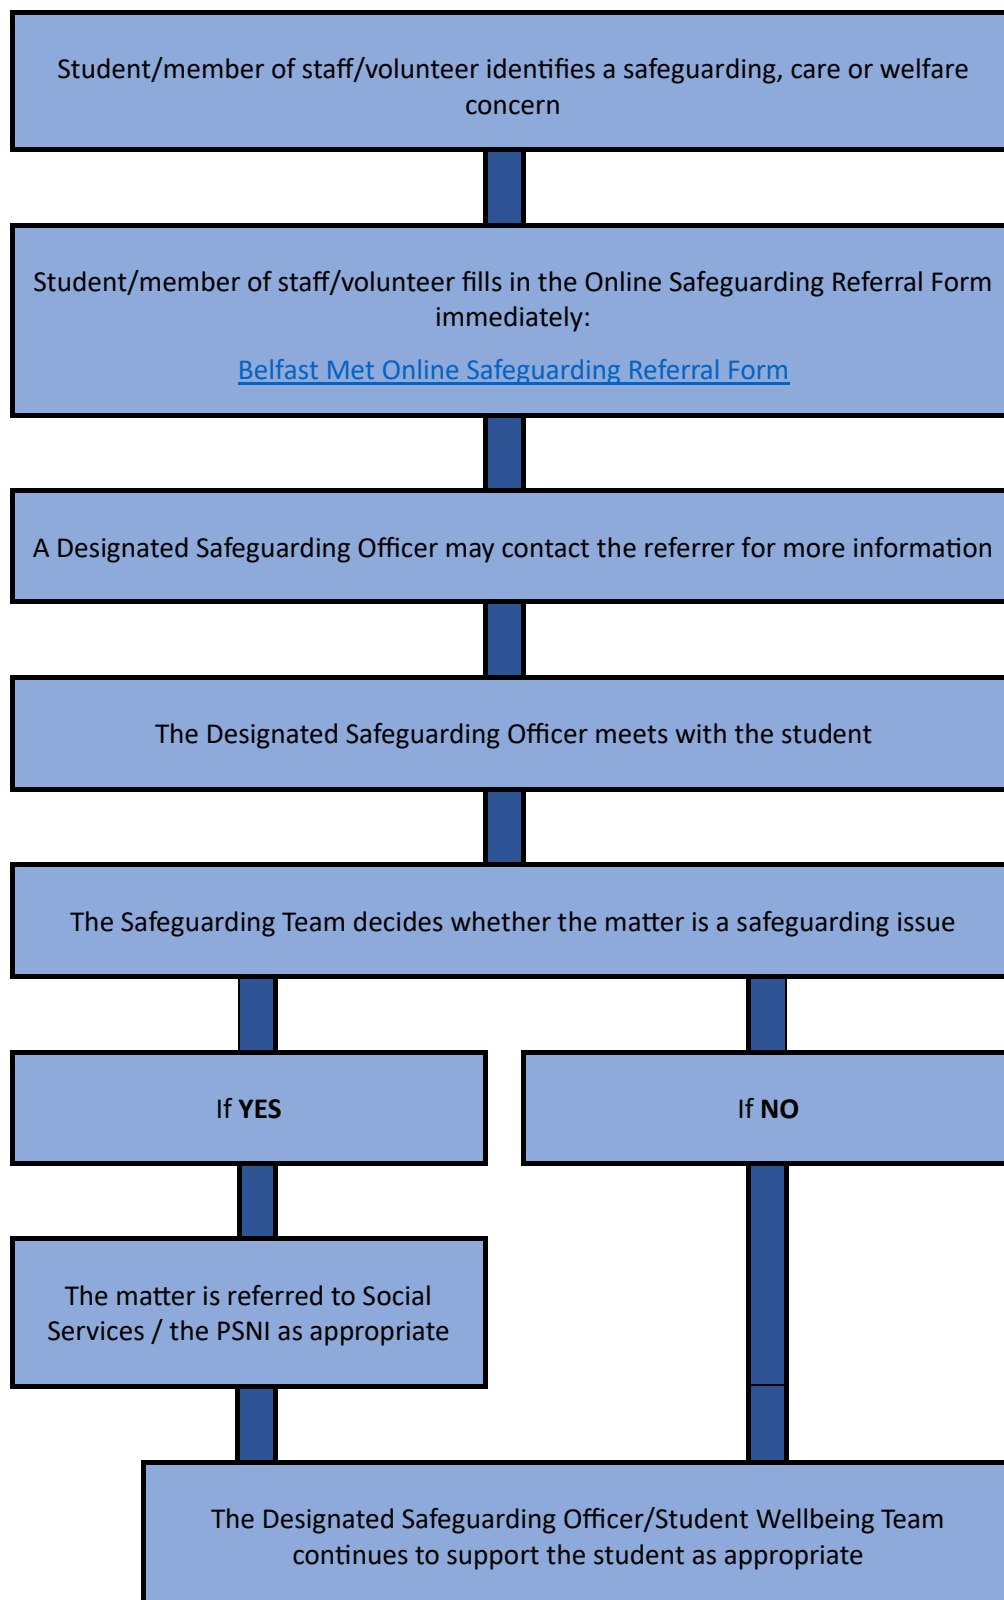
Student/member of staff/volunteer identifies a safeguarding, care or welfare concern

Student/member of staff/volunteer fills in the Online Safeguarding Referral Form immediately:

Belfast Met Online Safeguarding Referral Form

A Designated Safeguarding Officer may contact the referrer for more information

The Designated Safeguarding Officer meets with the student

The Safeguarding Team decides whether the matter is a safeguarding issue

If **YES**

If **NO**

The matter is referred to Social Services / the PSNI as appropriate

The Designated Safeguarding Officer/Student Wellbeing Team continues to support the student as appropriate